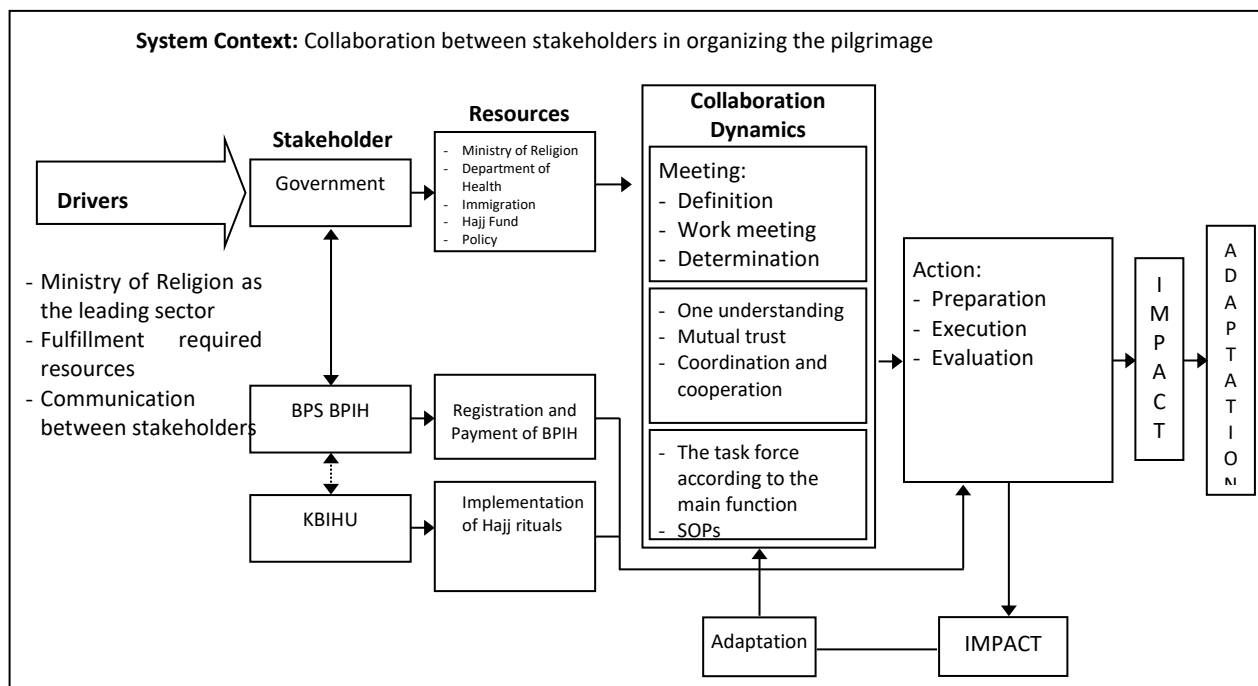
**System Context:** Collaboration between stakeholders in organizing the pilgrimage

**Drivers**

- Ministry of Religion as the leading sector
- Fulfillment required resources
- Communication between stakeholders

**Stakeholder**

Government

BPS BPIH

KBIHU

**Resources**

- Ministry of Religion
- Department of Health
- Immigration
- Hajj Fund
- Policy

Registration and Payment of BPIH

Implementation of Hajj rituals

**Collaboration Dynamics**

Meeting:
- Definition
- Work meeting
- Determination

- One understanding
- Mutual trust
- Coordination and cooperation

- The task force according to the main function
- SOPs

Action:
- Preparation
- Execution
- Evaluation

IMPACT

ADAPTATION

Adaptation

IMPACT